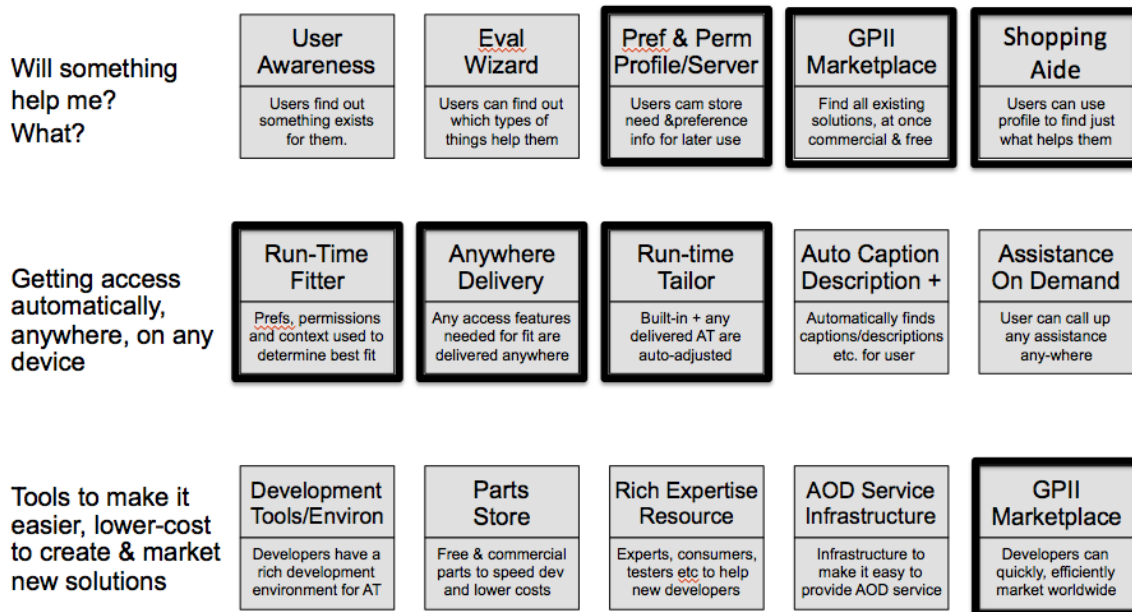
Will something help me? What?

User Awareness
Users find out something exists for them.

Eval Wizard
Users can find out which types of things help them

Pref & Perm Profile/Server
Users cam store need &preference info for later use

GPII Marketplace
Find all existing solutions, at once commercial & free

Shopping Aide
Users can use profile to find just what helps them

Getting access automatically, anywhere, on any device

Run-Time Fitter
Prefs, permissions and context used to determine best fit

Anywhere Delivery
Any access features needed for fit are delivered anywhere

Run-time Tailor
Built-in + any delivered AT are auto-adjusted

Auto Caption Description +
Automatically finds captions/descriptions etc. for user

Assistance On Demand
User can call up any assistance any-where

Tools to make it easier, lower-cost to create & market new solutions

Development Tools/Environ
Developers have a rich development environment for AT

Parts Store
Free & commercial parts to speed dev and lower costs

Rich Expertise Resource
Experts, consumers, testers etc to help new developers

AOD Service Infrastructure
Infrastructure to make it easy to provide AOD service

GPII Marketplace
Developers can quickly, efficiently market worldwide